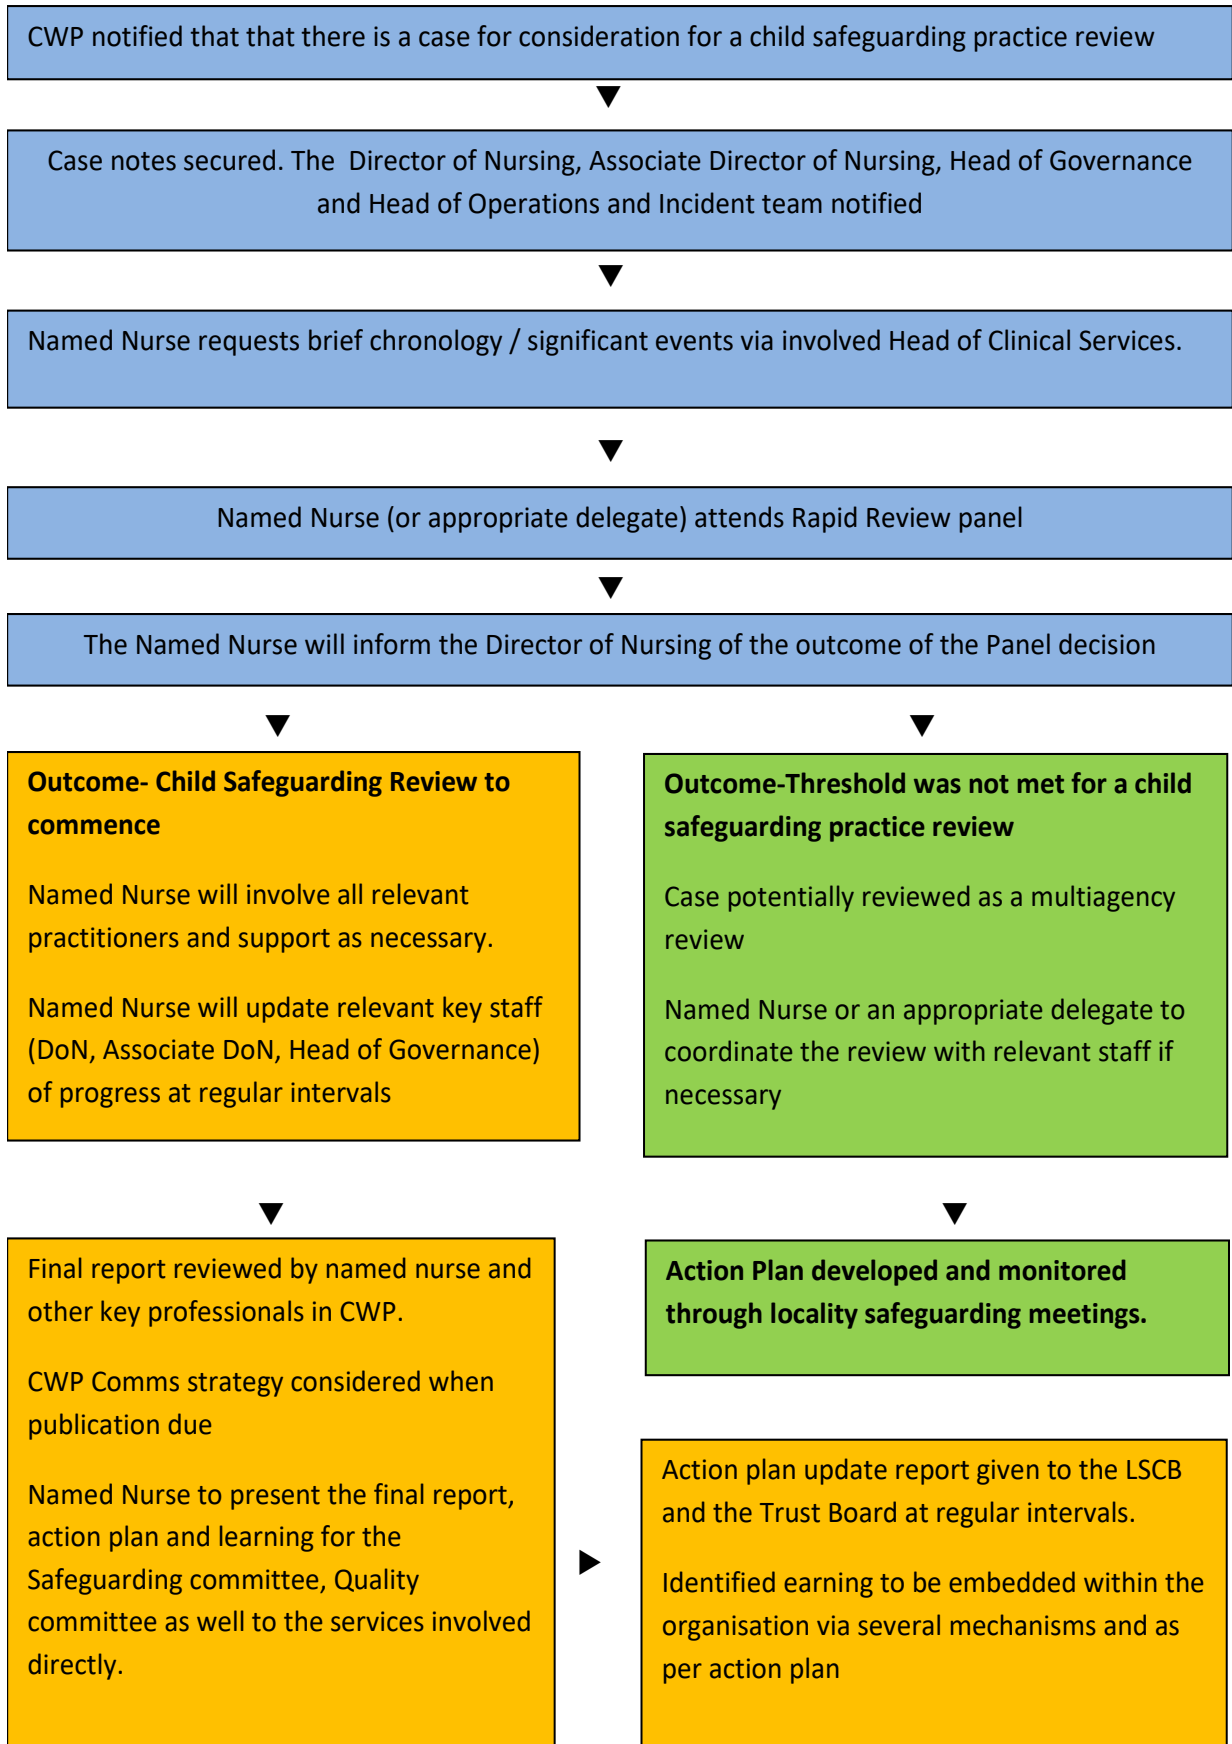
CWP notified that that there is a case for consideration for a child safeguarding practice review

Case notes secured. The Director of Nursing, Associate Director of Nursing, Head of Governance and Head of Operations and Incident team notified

Named Nurse requests brief chronology / significant events via involved Head of Clinical Services.

Named Nurse (or appropriate delegate) attends Rapid Review panel

The Named Nurse will inform the Director of Nursing of the outcome of the Panel decision

Outcome- Child Safeguarding Review to commence

Named Nurse will involve all relevant practitioners and support as necessary.

Named Nurse will update relevant key staff (DoN, Associate DoN, Head of Governance) of progress at regular intervals

Outcome-Threshold was not met for a child safeguarding practice review

Case potentially reviewed as a multiagency review

Named Nurse or an appropriate delegate to coordinate the review with relevant staff if necessary

Final report reviewed by named nurse and other key professionals in CWP.

CWP Comms strategy considered when publication due

Named Nurse to present the final report, action plan and learning for the Safeguarding committee, Quality committee as well to the services involved directly.

Action Plan developed and monitored through locality safeguarding meetings.

Action plan update report given to the LSCB and the Trust Board at regular intervals.

Identified earning to be embedded within the organisation via several mechanisms and as per action plan